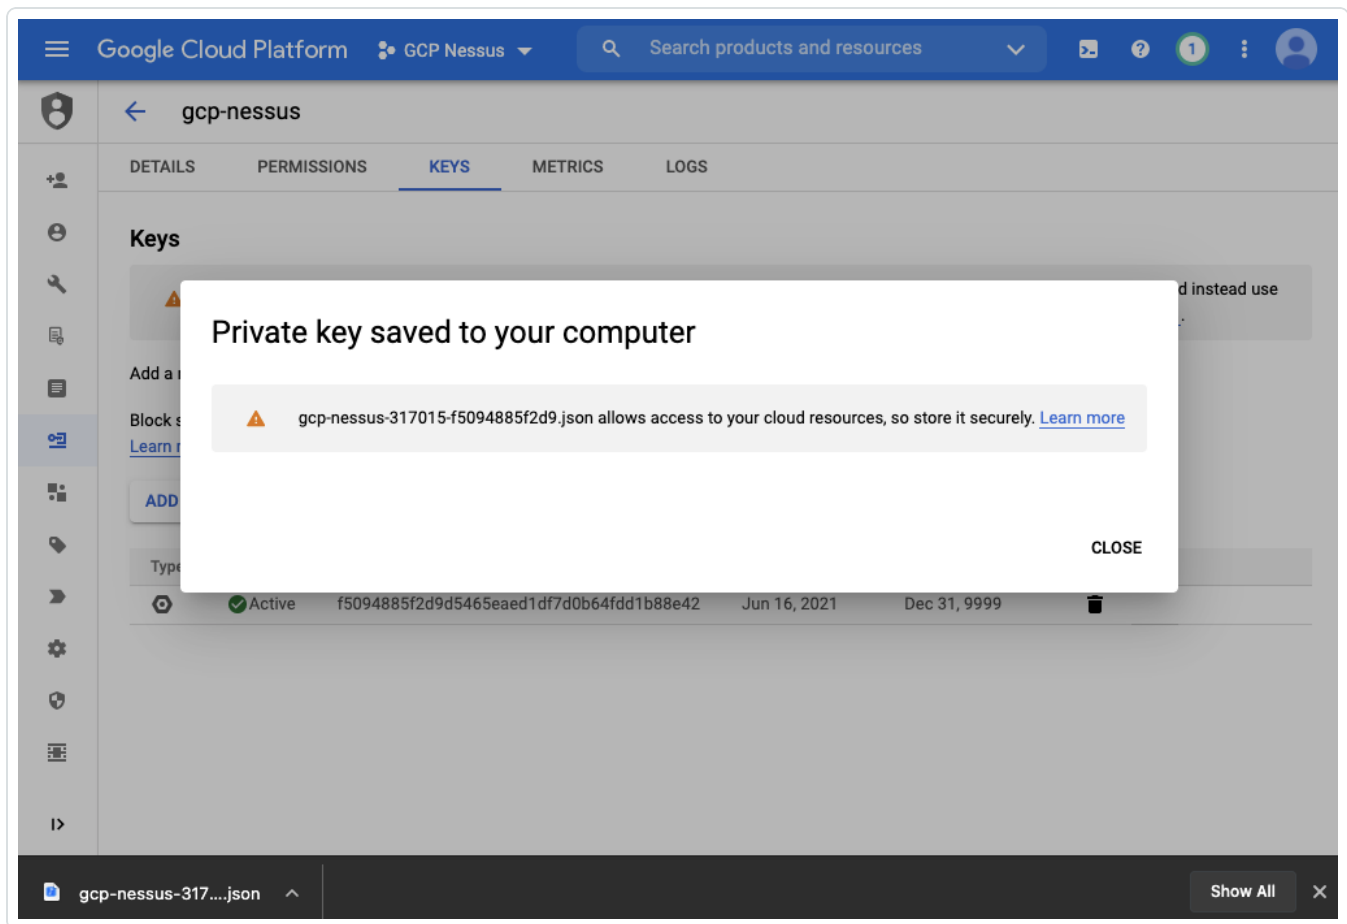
Google Cloud Platform GCP Nessus

Search products and resources

1

gcp-nessus

DETAILS PERMISSIONS KEYS METRICS LOGS

Keys

d instead use

Add a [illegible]

Block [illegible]
Learn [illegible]

ADD

Type

Private key saved to your computer

gcp-nessus-317015-f5094885f2d9.json allows access to your cloud resources, so store it securely. Learn more

CLOSE

Active f5094885f2d9d5465eaed1df7d0b64fdd1b88e42 Jun 16, 2021 Dec 31, 9999

gcp-nessus-317....json

Show All